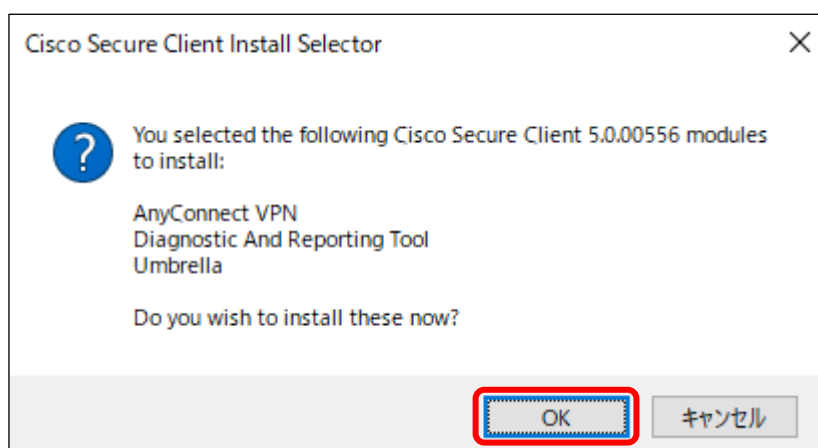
Cisco Secure Client Install Selector

You selected the following Cisco Secure Client 5.0.00556 modules to install:

AnyConnect VPN
Diagnostic And Reporting Tool
Umbrella

Do you wish to install these now?

OK
キャンセル